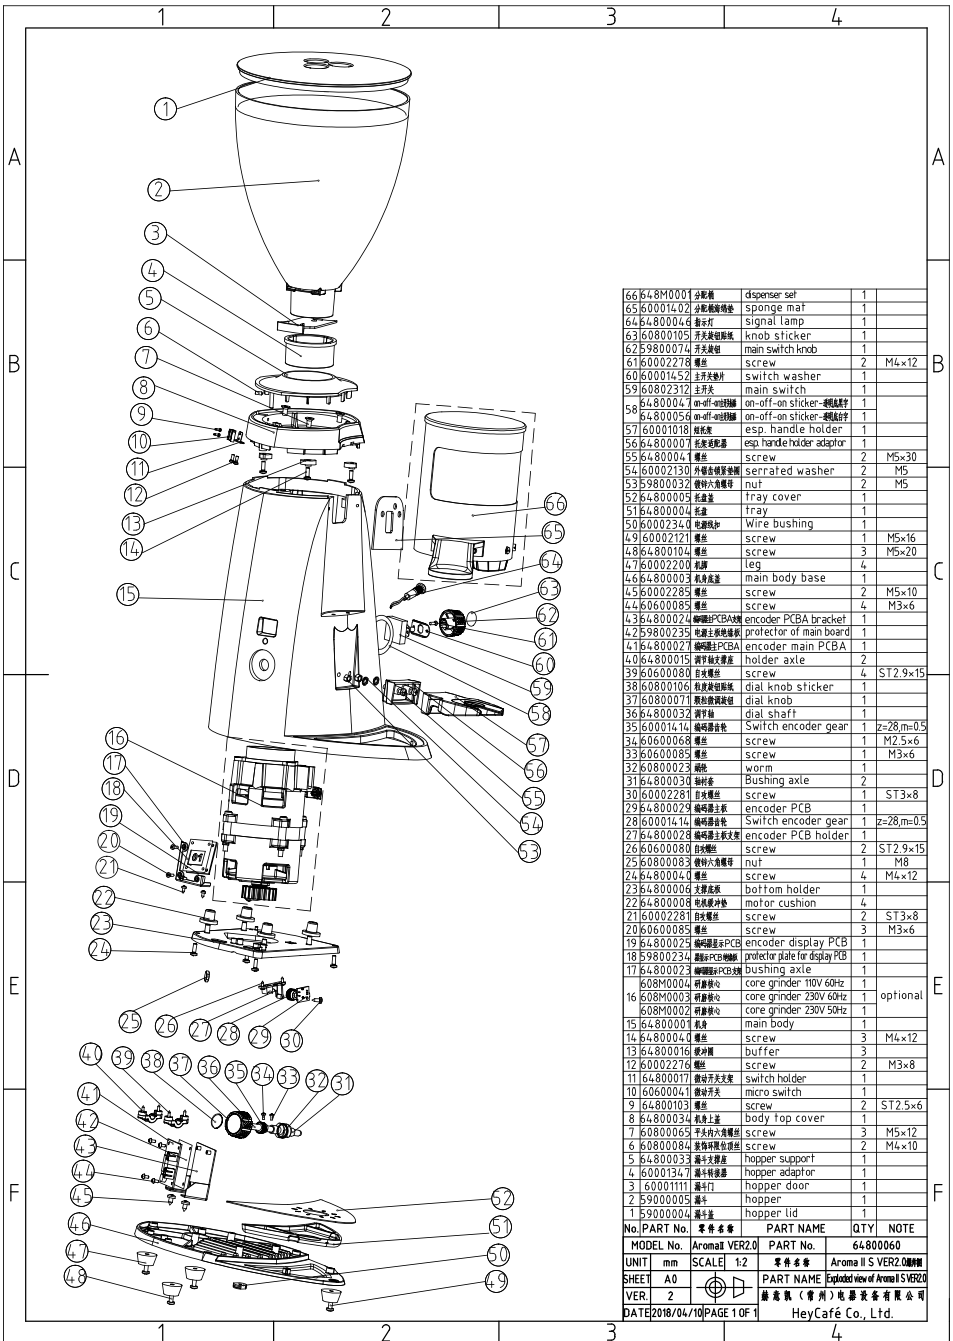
1 2 3 4

A B C D E F

1 2 3 4 5 6 7 8 9 10 11 12 13 14 15 16 17 18 19 20 21 22 23 24 25 26 27 28 29 30 31 32 33 34 35 36 37 38 39 40 41 42 43 44 45 46 47 48 49 50 51 52 53 54 55 56 57 58 59 60 61 62 63 64 65 66

| No. | PART No. | 零件名称 | PART NAME | QTY | NOTE |
|---|---|---|---|---|---|
| 66 | 648M0001 | 分配器 | dispenser set | 1 | |
| 65 | 60001402 | 分配器海绵垫 | sponge mat | 1 | |
| 64 | 64800046 | 指示灯 | signal lamp | 1 | |
| 63 | 60800105 | 开关旋钮贴纸 | knob sticker | 1 | |
| 62 | 59800074 | 开关旋钮 | main switch knob | 1 | |
| 61 | 60002278 | 螺丝 | screw | 2 | M4×12 |
| 60 | 60001452 | 主开关垫片 | switch washer | 1 | |
| 59 | 60802312 | 主开关 | main switch | 1 | |
| 58 | 64800047 | on-off-on贴纸 | on-off-on sticker | 1 | |
| 58 | 64800056 | on-off-on贴纸 | on-off-on sticker | 1 | |
| 57 | 60001018 | 挂柄座 | esp. handle holder | 1 | |
| 56 | 64800007 | 托架适配器 | esp. handle holder adaptor | 1 | |
| 55 | 64800041 | 螺丝 | screw | 2 | M5×30 |
| 54 | 60002130 | 外锯齿锁紧垫圈 | serrated washer | 2 | M5 |
| 53 | 59800032 | 镀锌六角螺母 | nut | 2 | M5 |
| 52 | 64800005 | 托盘盖 | tray cover | 1 | |
| 51 | 64800004 | 托盘 | tray | 1 | |
| 50 | 60002340 | 电源线护 | Wire bushing | 1 | |
| 49 | 60002121 | 螺丝 | screw | 1 | M5×16 |
| 48 | 64800104 | 螺丝 | screw | 3 | M5×20 |
| 47 | 60002200 | 机脚 | leg | 4 | |
| 46 | 64800003 | 机身底座 | main body base | 1 | |
| 45 | 60002285 | 螺丝 | screw | 2 | M5×10 |
| 44 | 60600085 | 螺丝 | screw | 1 | M3×6 |
| 43 | 64800024 | 编码器PCBA支架 | encoder PCBA bracket | 1 | |
| 42 | 59800235 | 电源主板保护板 | protector of main board | 1 | |
| 41 | 64800027 | 编码器主PCBA | encoder main PCBA | 1 | |
| 40 | 64800015 | 调节轴支撑座 | holder axle | 2 | |
| 39 | 60600080 | 自攻螺丝 | screw | 4 | ST2.9×15 |
| 38 | 60800106 | 粗度旋钮贴纸 | dial knob sticker | 1 | |
| 37 | 60800071 | 颗粒度调旋钮 | dial knob | 1 | |
| 36 | 64800032 | 调节轴 | dial shaft | 1 | |
| 35 | 60001414 | 编码器齿轮 | Switch encoder gear | 1 | z=28,m=0.5 |
| 34 | 60600068 | 螺丝 | screw | 1 | M2.5×6 |
| 33 | 60600085 | 螺丝 | screw | 1 | M3×6 |
| 32 | 60800023 | 蜗杆 | worm | 1 | |
| 31 | 64800030 | 轴衬套 | Bushing axle | 2 | |
| 30 | 60002281 | 自攻螺丝 | screw | 1 | ST3×8 |
| 29 | 64800029 | 编码器主板 | encoder PCB | 1 | |
| 28 | 60001414 | 编码器齿轮 | Switch encoder gear | 1 | z=28,m=0.5 |
| 27 | 64800028 | 编码器主板支架 | encoder PCB holder | 1 | |
| 26 | 60600080 | 自攻螺丝 | screw | 2 | ST2.9×15 |
| 25 | 60800083 | 镀锌六角螺母 | nut | 1 | M8 |
| 24 | 64800040 | 螺丝 | screw | 4 | M4×12 |
| 23 | 64800006 | 支撑底板 | bottom holder | 1 | |
| 22 | 64800008 | 电机缓冲垫 | motor cushion | 4 | |
| 21 | 60002281 | 自攻螺丝 | screw | 2 | ST3×8 |
| 20 | 60600085 | 螺丝 | screw | 3 | M3×6 |
| 19 | 64800025 | 编码器显示PCB | encoder display PCB | 1 | |
| 18 | 59800234 | 显示PCB保护板 | protector plate for display PCB | 1 | |
| 17 | 64800023 | 编码器显示PCB支架 | bushing axle | 1 | |
| 16 | 608M0004 | 研磨核心 | core grinder 110V 60Hz | 1 | optional |
| 16 | 608M0003 | 研磨核心 | core grinder 230V 60Hz | 1 | optional |
| 16 | 608M0002 | 研磨核心 | core grinder 230V 50Hz | 1 | optional |
| 15 | 64800001 | 机身 | main body | 1 | |
| 14 | 64800040 | 螺丝 | screw | 3 | M4×12 |
| 13 | 64800016 | 缓冲圈 | buffer | 3 | |
| 12 | 60002276 | 螺丝 | screw | 2 | M3×8 |
| 11 | 64800017 | 微动开关支架 | switch holder | 1 | |
| 10 | 60600041 | 微动开关 | micro switch | 1 | |
| 9 | 64800103 | 螺丝 | screw | 2 | ST2.5×6 |
| 8 | 64800034 | 机身上盖 | body top cover | 1 | |
| 7 | 60800065 | 平头内六角螺丝 | screw | 3 | M5×12 |
| 6 | 60800084 | 装饰环限位顶丝 | screw | 2 | M4×10 |
| 5 | 64800033 | 漏斗支撑座 | hopper support | 1 | |
| 4 | 60001347 | 漏斗转接器 | hopper adaptor | 1 | |
| 3 | 60001111 | 漏斗门 | hopper door | 1 | |
| 2 | 59000005 | 漏斗 | hopper | 1 | |
| 1 | 59000004 | 漏斗盖 | hopper lid | 1 | |

| MODEL No. | AromaII VER2.0 | PART No. | 64800060 |
|---|---|---|---|
| UNIT | mm | SCALE 1:2 | 零件名称 Aroma II S VER2.0爆炸图 |
| SHEET | A0 | | PART NAME Exploded view of Aroma II S VER2.0 |
| VER. | 2 | | 赫佳飘（常州）电器设备有限公司 |
| DATE | 2018/04/10 | PAGE 1 OF 1 | HeyCafé Co., Ltd. |